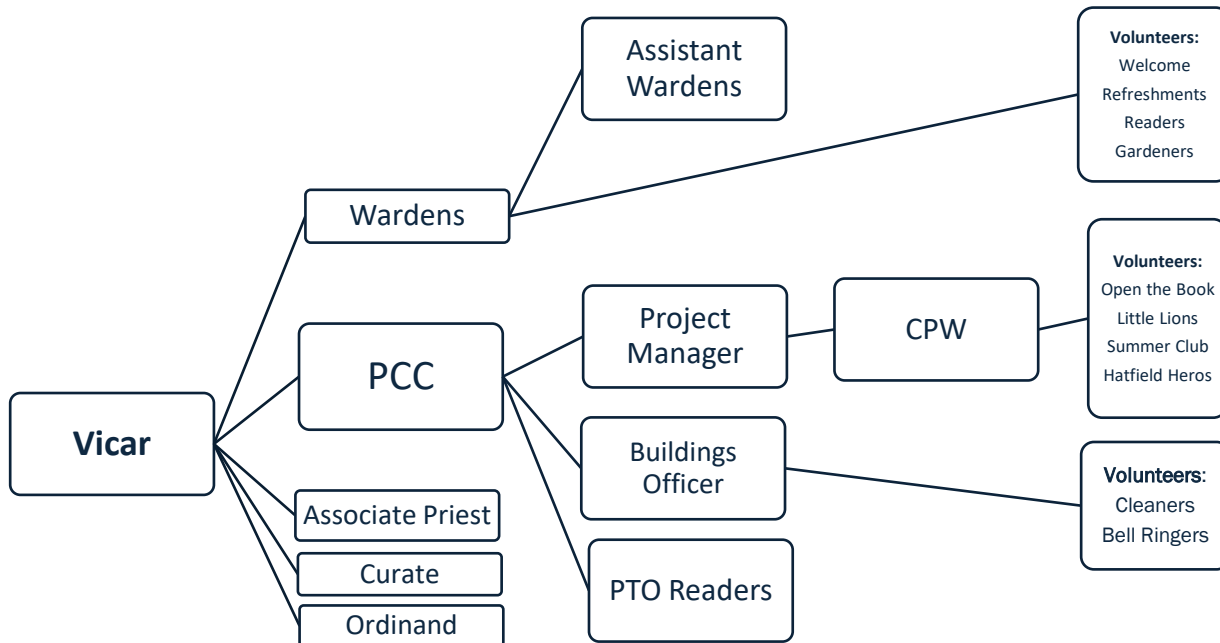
Vicar

Wardens

Assistant Wardens

Volunteers:
Welcome
Refreshments
Readers
Gardeners

PCC

Project Manager

CPW

Volunteers:
Open the Book
Little Lions
Summer Club
Hatfield Heros

Buildings Officer

Volunteers:
Cleaners
Bell Ringers

PTO Readers

Associate Priest

Curate

Ordinand